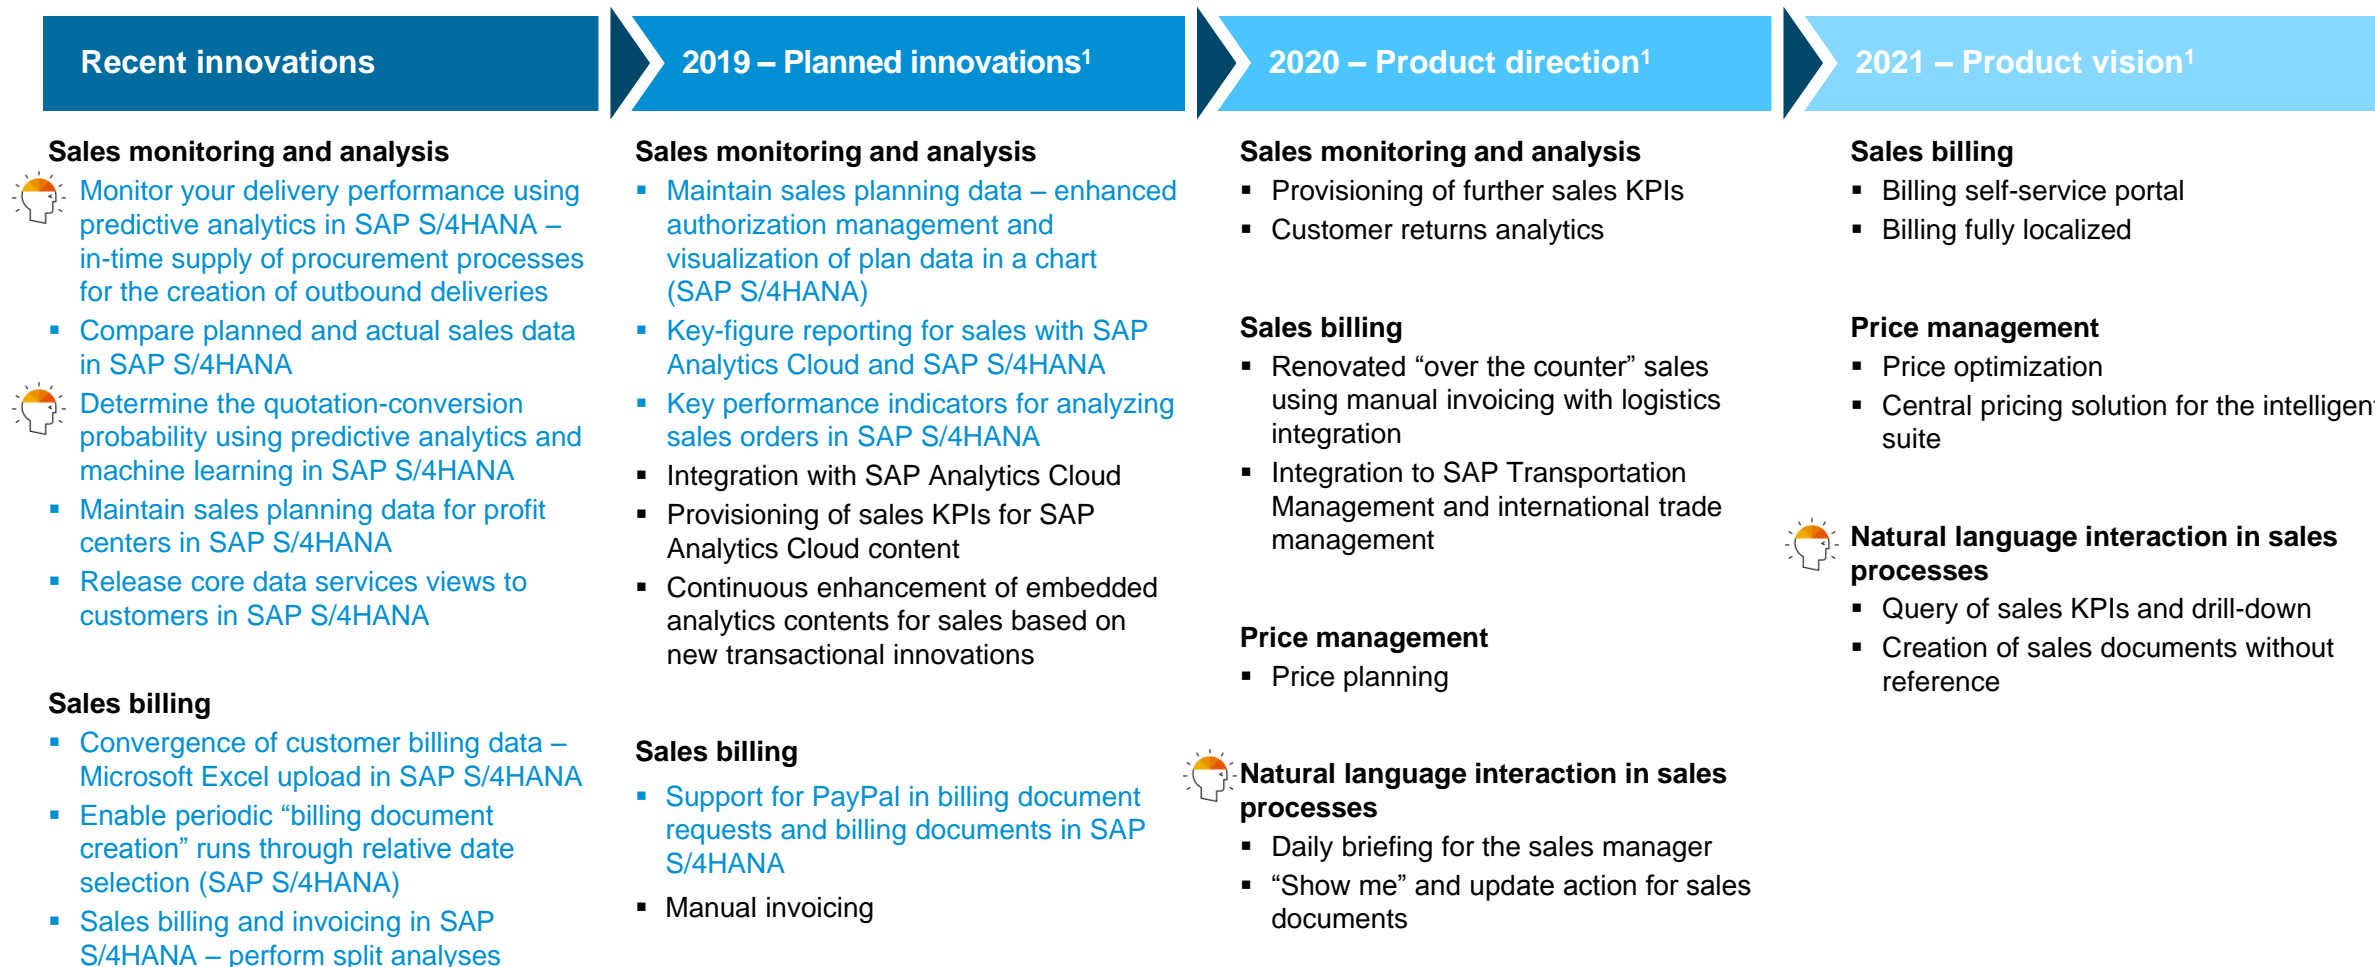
Recent innovations

Sales monitoring and analysis

Monitor your delivery performance using predictive analytics in SAP S/4HANA – in-time supply of procurement processes for the creation of outbound deliveries
- Compare planned and actual sales data in SAP S/4HANA

Determine the quotation-conversion probability using predictive analytics and machine learning in SAP S/4HANA
- Maintain sales planning data for profit centers in SAP S/4HANA
- Release core data services views to customers in SAP S/4HANA

Sales billing
- Convergence of customer billing data – Microsoft Excel upload in SAP S/4HANA
- Enable periodic “billing document creation” runs through relative date selection (SAP S/4HANA)
- Sales billing and invoicing in SAP S/4HANA – perform split analyses

2019 – Planned innovations$^1$

Sales monitoring and analysis
- Maintain sales planning data – enhanced authorization management and visualization of plan data in a chart (SAP S/4HANA)
- Key-figure reporting for sales with SAP Analytics Cloud and SAP S/4HANA
- Key performance indicators for analyzing sales orders in SAP S/4HANA
- Integration with SAP Analytics Cloud
- Provisioning of sales KPIs for SAP Analytics Cloud content
- Continuous enhancement of embedded analytics contents for sales based on new transactional innovations

Sales billing
- Support for PayPal in billing document requests and billing documents in SAP S/4HANA
- Manual invoicing

2020 – Product direction$^1$

Sales monitoring and analysis
- Provisioning of further sales KPIs
- Customer returns analytics

Sales billing
- Renovated “over the counter” sales using manual invoicing with logistics integration
- Integration to SAP Transportation Management and international trade management

Price management
- Price planning

Natural language interaction in sales processes
- Daily briefing for the sales manager
- “Show me” and update action for sales documents

2021 – Product vision$^1$

Sales billing
- Billing self-service portal
- Billing fully localized

Price management
- Price optimization
- Central pricing solution for the intelligen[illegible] suite

Natural language interaction in sales processes
- Query of sales KPIs and drill-down
- Creation of sales documents without reference